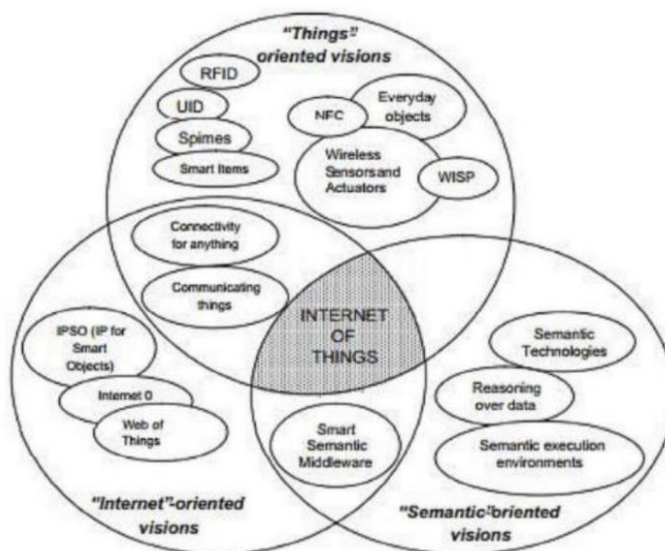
"Things" oriented visions

RFID

UID

Spimes

Smart Items

NFC

Everyday objects

Wireless Sensorsand Actuators

WISP

Connectivity for anything

Communicating things

INTERNET OF THINGS

IPSO (IP for Smart Objects)

Internet 0

Web of Things

Smart Semantic Middleware

Semantic Technologies

Reasoning over data

Semantic execution environments

"Internet"-oriented visions

"Semantic"oriented visions